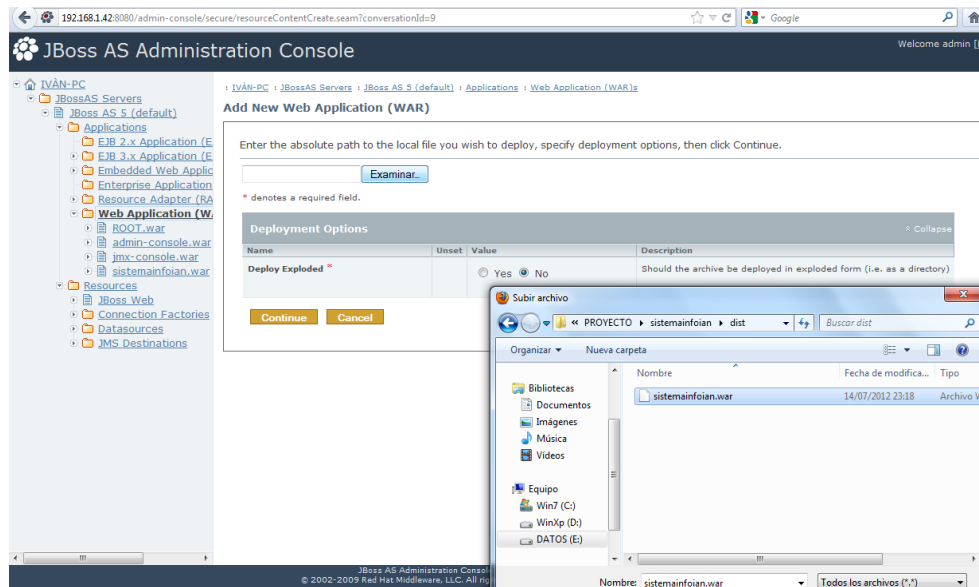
192.168.1.42:8080/admin-console/secure/resourceContentCreate.seam?conversationId=9

Google

JBoss AS Administration Console

Welcome admin [

IVÁN-PC
JBossAS Servers
JBoss AS 5 (default)
Applications
EJB 2.x Application (E
EJB 3.x Application (E
Embedded Web Applic
Enterprise Application
Resource Adapter (RA
Web Application (W
ROOT.war
admin-console.war
jmx-console.war
sistemainfoian.war
Resources
JBoss Web
Connection Factories
Datasources
JMS Destinations

: IVÁN-PC : JBossAS Servers : JBoss AS 5 (default) : Applications : Web Application (WAR)s

Add New Web Application (WAR)

Enter the absolute path to the local file you wish to deploy, specify deployment options, then click Continue.

Examinar...

* denotes a required field.

Deployment Options

Collapse

| Name | Unset | Value | Description |
|---|---|---|---|
| Deploy Exploded * | | Yes No | Should the archive be deployed in exploded form (i.e. as a directory) |

Continue Cancel

Subir archivo

« PROYECTO ▸ sistemainfoian ▸ dist

Buscar dist

Organizar ▾ Nueva carpeta

Bibliotecas
Documentos
Imágenes
Música
Vídeos

Equipo
Win7 (C:)
WinXp (D:)
DATOS (E:)

| Nombre | Fecha de modifica... | Tipo |
|---|---|---|
| sistemainfoian.war | 14/07/2012 23:18 | Archivo W |

Nombre: sistemainfoian.war

Todos los archivos (*.*)

JBoss AS Administration Consol
© 2002-2009 Red Hat Middleware, LLC. All rig